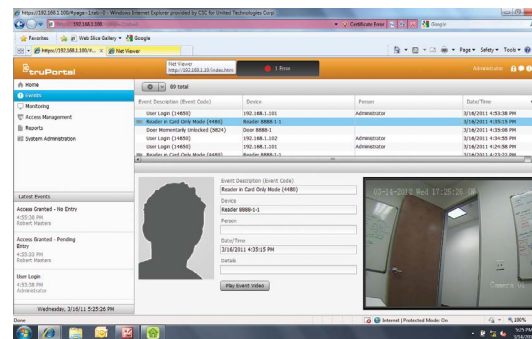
https://192.168.1.100/#page=1/tab=0 - Windows Internet Explorer provided by GSC for United Technologies Corp

https://192.168.1.100

Certificate Error

Google

Favorites

Web Slice Gallery

Google

https://192.168.1.100/#...

Net Viewer

Page

Safety

Tools

truPortal

Net Viewer
http://192.168.1.10/index.htm

1 Error

Administrator

Home

Events

Monitoring

Access Management

Reports

System Administration

69 total

| Event Description (Event Code) | Device | Person | Date/Time |
|---|---|---|---|
| User Login (14650) | 192.168.1.101 | Administrator | 3/16/2011 4:53:38 PM |
| Reader in Card Only Mode (4480) | Reader 8888-1-1 | | 3/16/2011 4:35:15 PM |
| Door Momentarily Unlocked (3624) | Door 8888-1 | | 3/16/2011 4:33:08 PM |
| User Login (14650) | 192.168.1.102 | Administrator | 3/16/2011 4:34:55 PM |
| User Login (14650) | 192.168.1.101 | Administrator | 3/16/2011 4:24:58 PM |
| Reader in Card Only Mode (4480) | Reader 8888-1-1 | | 3/16/2011 4:23:22 PM |

Latest Events

Access Granted - No Entry
4:55:28 PM
Robert Masters

Access Granted - Pending Entry
4:55:03 PM
Robert Masters

User Login
4:53:38 PM
Administrator

Wednesday, 3/16/11 5:25:26 PM

Event Description (Event Code)
Reader in Card Only Mode (4480)

Device
Reader 8888-1-1

Person

Date/Time
3/16/2011 4:35:15 PM

Details

Play Event Video

03-16-2011 Wed 17:25:26

Camera 01

Done

Internet | Protected Mode: On

100%

5:25 PM
3/16/2011